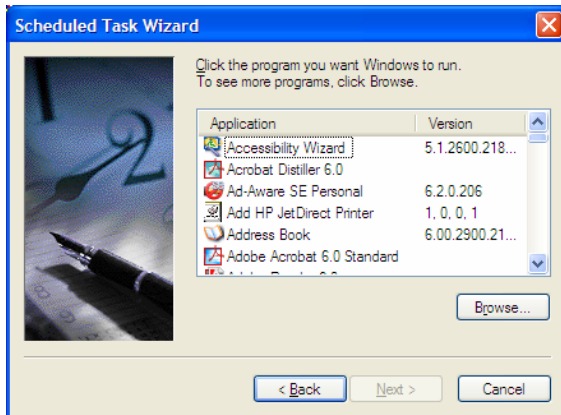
Scheduled Task Wizard

Click the program you want Windows to run.
To see more programs, click Browse.

| Application | Version |
|---|---|
| Accessibility Wizard | 5.1.2600.218... |
| Acrobat Distiller 6.0 | |
| Ad-Aware SE Personal | 6.2.0.206 |
| Add HP JetDirect Printer | 1, 0, 0, 1 |
| Address Book | 6.00.2900.21... |
| Adobe Acrobat 6.0 Standard | |
| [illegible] | |

Browse...

< Back
Next >
Cancel